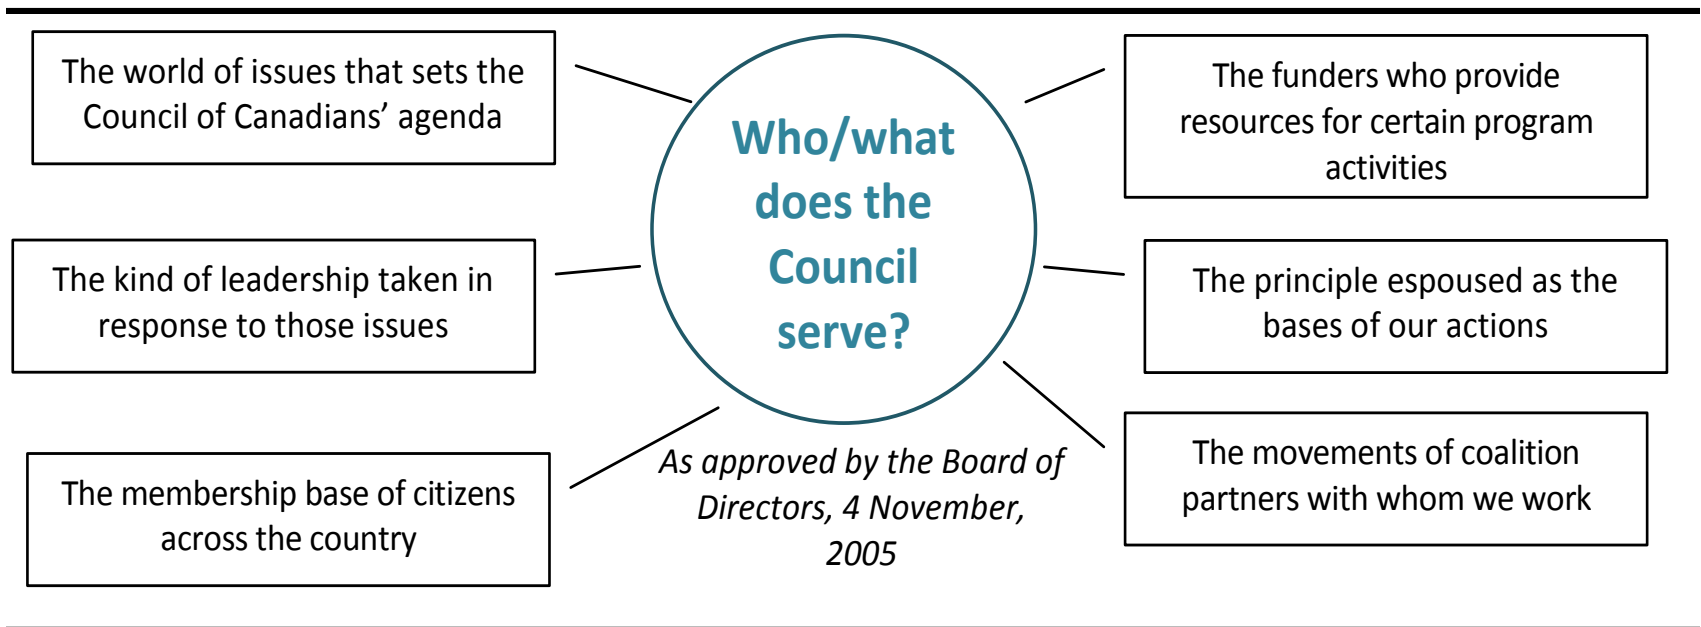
The world of issues that sets the Council of Canadians' agenda

The funders who provide resources for certain program activities

Who/what does the Council serve?

The kind of leadership taken in response to those issues

The principle espoused as the bases of our actions

The membership base of citizens across the country

As approved by the Board of Directors, 4 November, 2005

The movements of coalition partners with whom we work